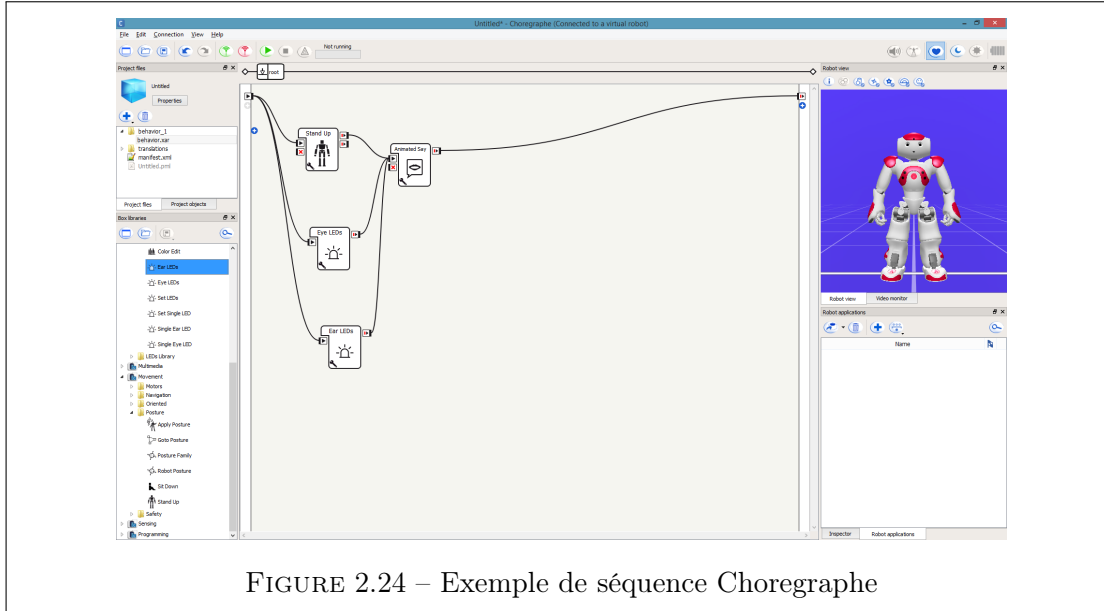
Untitled* - Choregraphe (Connected to a virtual robot)

File Edit Connection View Help

Not running

Project files

root

Robot view

Untitled

Properties

behavior_1
behavior.xar
translations
manifest.xml
Untitled.pml

Project files Project objects

Box libraries

Color Edit
Ear LEDs
Eye LEDs
Set LEDs
Set Single LED
Single Ear LED
Single Eye LED
LEDs Library
Multimedia
Movement
Motors
Navigation
Oriented
Posture
Apply Posture
Goto Posture
Posture Family
Robot Posture
Sit Down
Stand Up
Safety
Sensing
Programming

Stand Up

Animated Say

Eye LEDs

Ear LEDs

Robot view Video monitor

Robot applications

Name

Inspector Robot applications

FIGURE 2.24 – Exemple de séquence Choregraphe